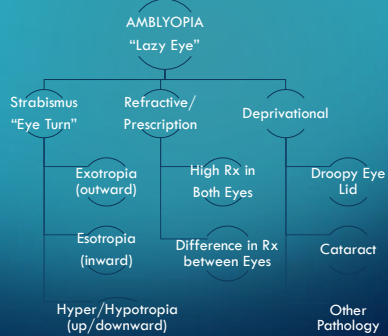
AMBLYOPIA
“Lazy Eye”

Strabismus
“Eye Turn”

Refractive/
Prescription

Deprivational

Exotropia
(outward)

Esotropia
(inward)

Hyper/Hypotropia
(up/downward)

High Rx in
Both Eyes

Difference in Rx
between Eyes

Droopy Eye
Lid

Cataract

Other
Pathology